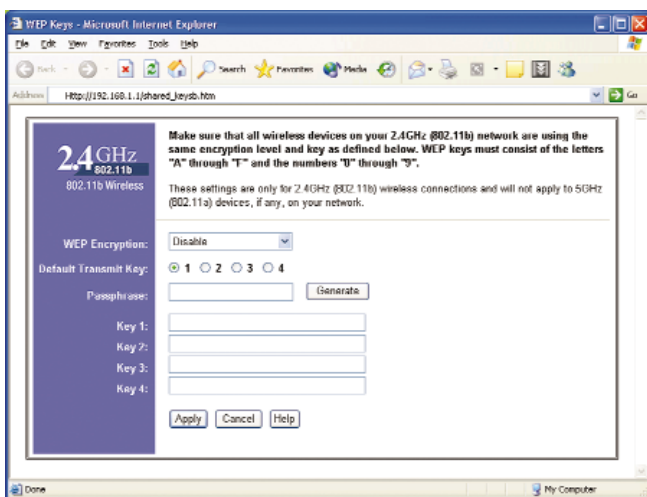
WEP Keys - Microsoft Internet Explorer

File Edit View Favorites Tools Help

Back Search Favorites Media

Address Http://192.168.1.1/shared_keysb.htm Go

2.4GHz 802.11b
802.11b Wireless

Make sure that all wireless devices on your 2.4GHz (802.11b) network are using the same encryption level and key as defined below. WEP keys must consist of the letters "A" through "F" and the numbers "0" through "9".

These settings are only for 2.4GHz (802.11b) wireless connections and will not apply to 5GHz (802.11a) devices, if any, on your network.

WEP Encryption: Disable

Default Transmit Key: 1 2 3 4

Passphrase: Generate

Key 1:
Key 2:
Key 3:
Key 4:

Apply Cancel Help

Done My Computer